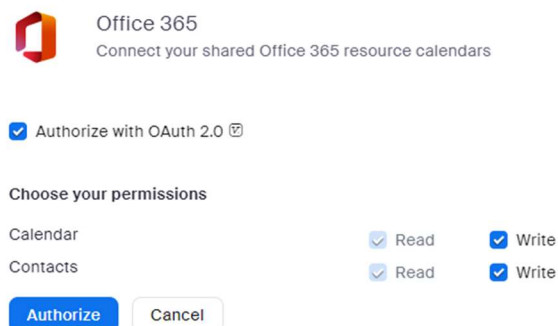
Office 365
Connect your shared Office 365 resource calendars

Authorize with OAuth 2.0

Choose your permissions

| | | |
|---|---|---|
| Calendar | Read | Write |
| Contacts | Read | Write |

Authorize Cancel